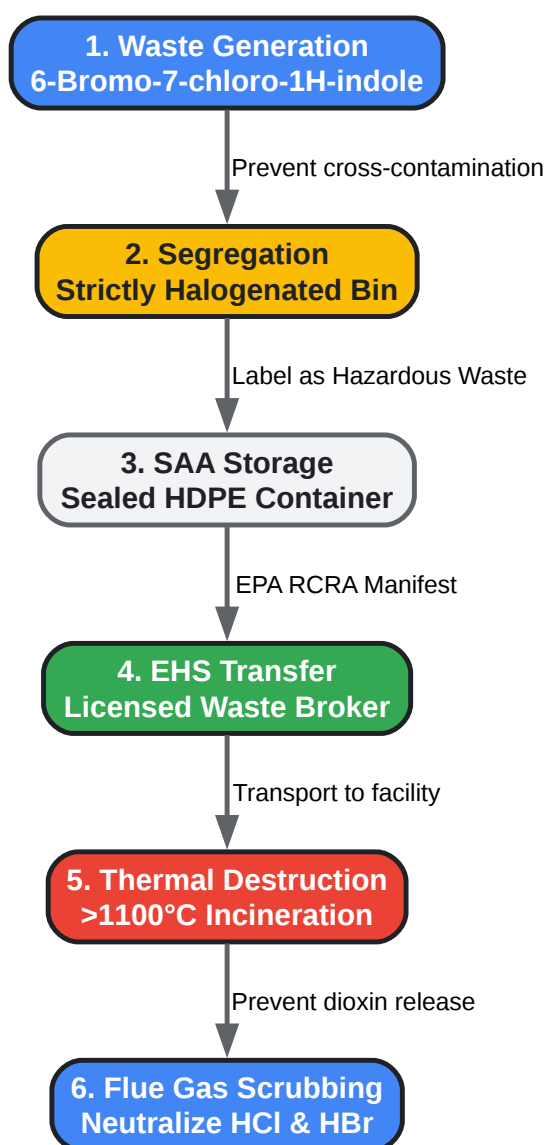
1. Waste Generation
6-Bromo-7-chloro-1H-indole

Prevent cross-contamination

2. Segregation
Strictly Halogenated Bin

Label as Hazardous Waste

3. SAA Storage
Sealed HDPE Container

EPA RCRA Manifest

4. EHS Transfer
Licensed Waste Broker

Transport to facility

5. Thermal Destruction
>1100°C Incineration

Prevent dioxin release

6. Flue Gas Scrubbing
Neutralize HCl & HBr